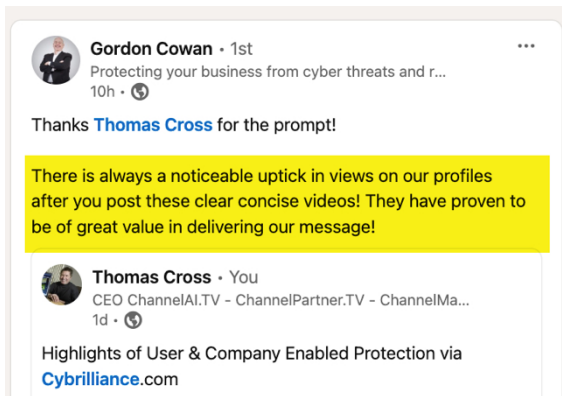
Gordon Cowan • 1st
Protecting your business from cyber threats and r...
10h •

•••

Thanks Thomas Cross for the prompt!

There is always a noticeable uptick in views on our profiles after you post these clear concise videos! They have proven to be of great value in delivering our message!

Thomas Cross • You
CEO ChannelAI.TV - ChannelPartner.TV - ChannelMa...
1d •

Highlights of User & Company Enabled Protection via Cybrilliance.com